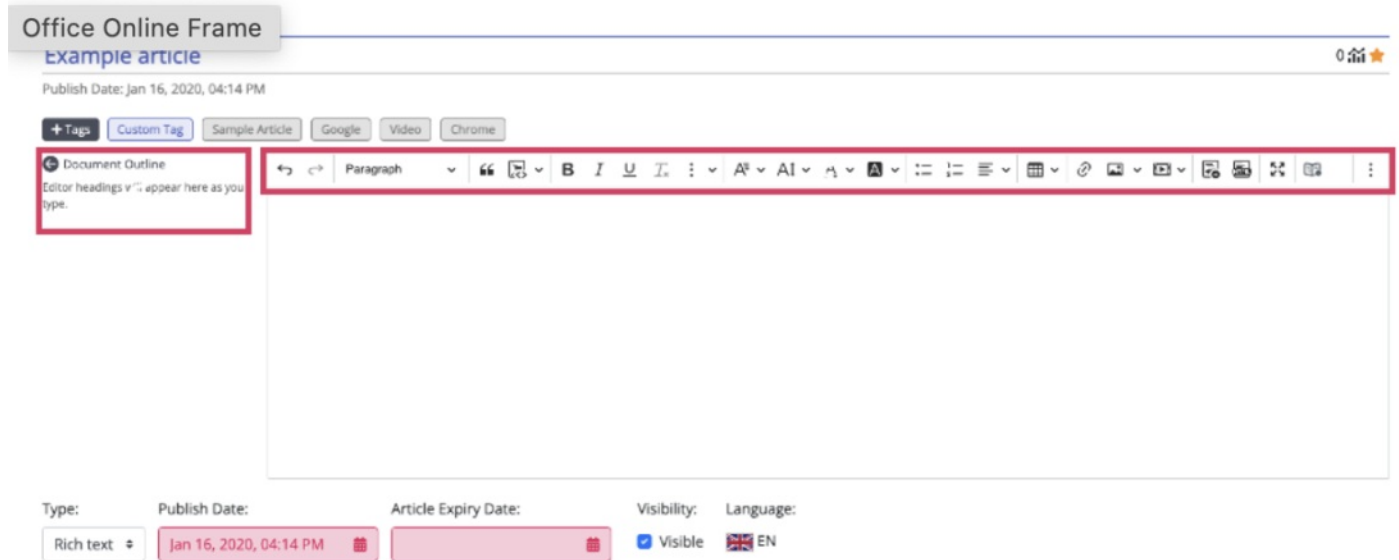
Office Online Frame

Example article

0

Publish Date: Jan 16, 2020, 04:14 PM

+ Tags Custom Tag Sample Article Google Video Chrome

Document Outline

Editor headings will appear here as you type.

Paragraph

B I U

Type: Publish Date: Article Expiry Date: Visibility: Language:

Rich text Jan 16, 2020, 04:14 PM Visible EN